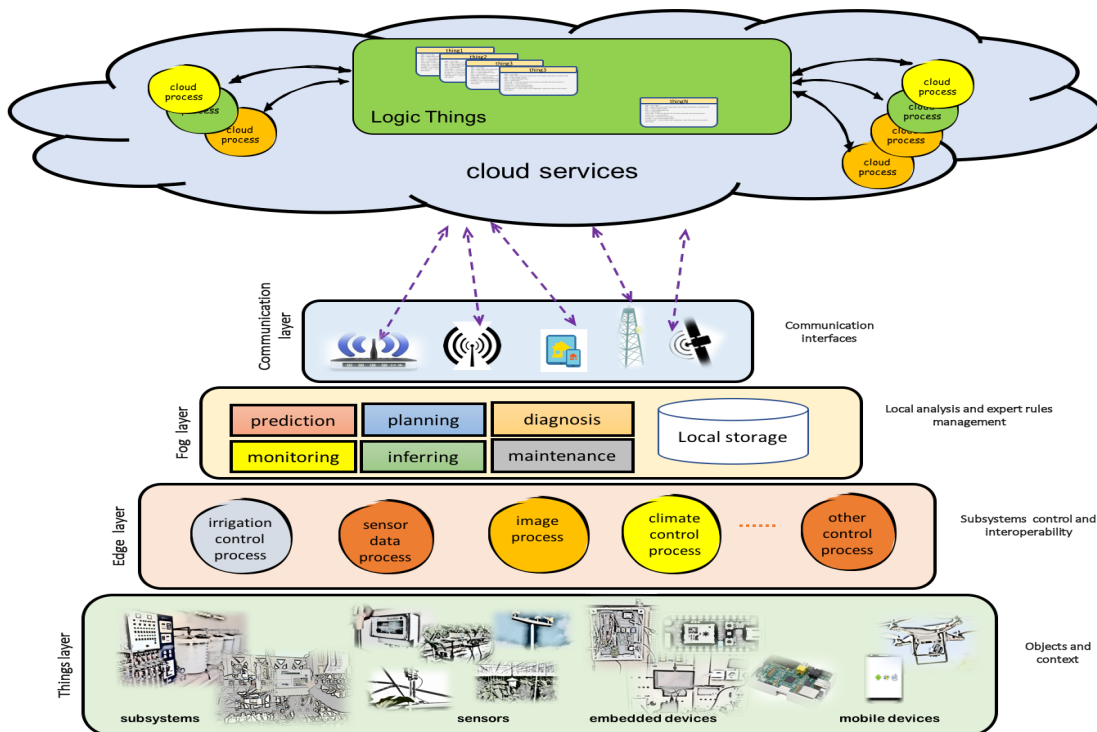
cloud process

cloud process

thing1

thing2

thing3

thing3

thingN

Logic Things

cloud process

cloud process

cloud process

cloud process

cloud services

Communication layer

Communication interfaces

Fog layer

prediction

planning

diagnosis

monitoring

inferring

maintenance

Local storage

Local analysis and expert rules management

Edge layer

irrigation control process

sensor data process

image process

climate control process

other control process

Subsystems control and interoperability

Things layer

subsystems

sensors

embedded devices

mobile devices

Objects and context